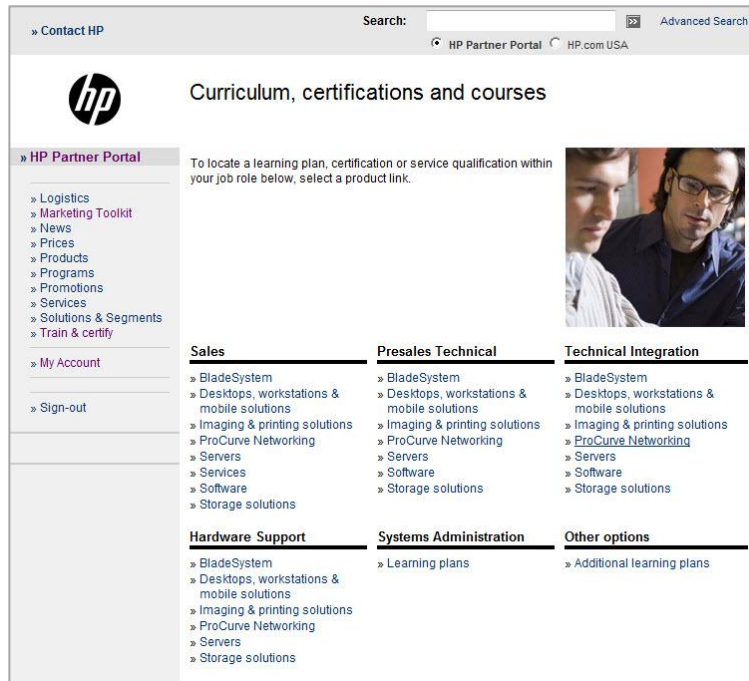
» Contact HP

Search: >> Advanced Search

HP Partner Portal   HP.com USA

Curriculum, certifications and courses

» HP Partner Portal

» Logistics
» Marketing Toolkit
» News
» Prices
» Products
» Programs
» Promotions
» Services
» Solutions & Segments
» Train & certify

» My Account

» Sign-out

To locate a learning plan, certification or service qualification within your job role below, select a product link.

Sales

» BladeSystem
» Desktops, workstations & mobile solutions
» Imaging & printing solutions
» ProCurve Networking
» Servers
» Services
» Software
» Storage solutions

Presales Technical

» BladeSystem
» Desktops, workstations & mobile solutions
» Imaging & printing solutions
» ProCurve Networking
» Servers
» Software
» Storage solutions

Technical Integration

» BladeSystem
» Desktops, workstations & mobile solutions
» Imaging & printing solutions
» ProCurve Networking
» Servers
» Software
» Storage solutions

Hardware Support

» BladeSystem
» Desktops, workstations & mobile solutions
» Imaging & printing solutions
» ProCurve Networking
» Servers
» Storage solutions

Systems Administration

» Learning plans

Other options

» Additional learning plans